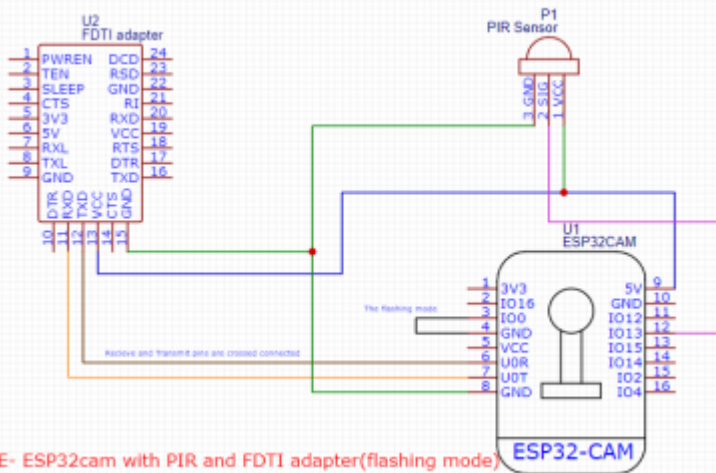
U2
FDTI adapter

1 PWREN
2 TEN
3 SLEEP
4 CTS
5 3V3
6 5V
7 RXL
8 TXL
9 GND

DCD 24
RSD 23
GND 22
RI 21
RXD 20
VCC 19
RTS 18
DTR 17
TXD 16

DTR 10
RXD 11
TXD 12
VCC 13
CTS 14
GND 15

P1
PIR Sensor
3 GND
2 SIG
1 VCC

U1
ESP32CAM

1 3V3
2 IO16
3 IO0
4 GND
5 VCC
6 U0R
7 U0T
8 GND

5V 9
GND 10
IO12 11
IO13 12
IO15 13
IO14 14
IO2 15
IO4 16

The flashing mode

Recieve and Transmit pins are crossed connected

ESP32-CAM

E- ESP32cam with PIR and FDTI adapter(flashing mode)